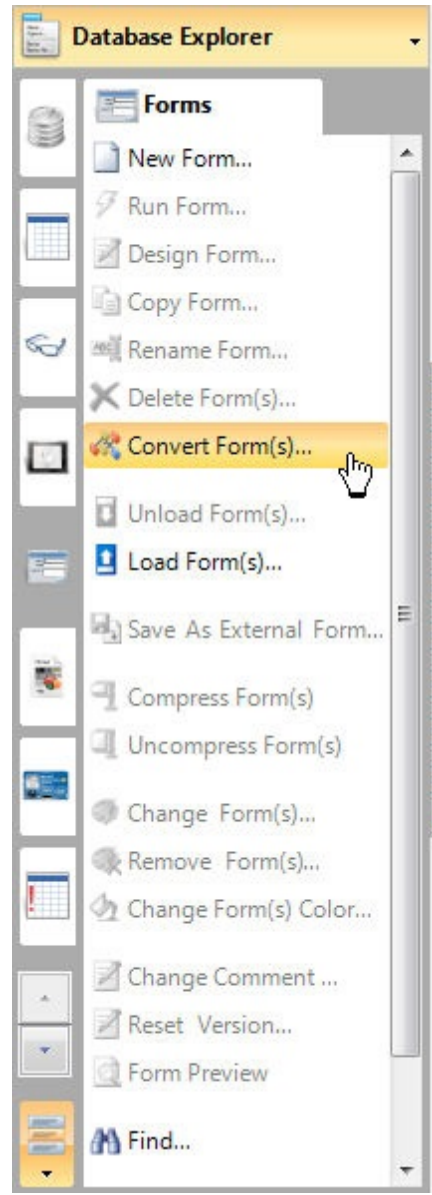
Database Explorer

Forms

New Form...
Run Form...
Design Form...
Copy Form...
Rename Form...
Delete Form(s)...
Convert Form(s)...

Unload Form(s)...
Load Form(s)...

Save As External Form...

Compress Form(s)
Uncompress Form(s)

Change Form(s)...
Remove Form(s)...
Change Form(s) Color...

Change Comment ...
Reset Version...
Form Preview

Find...